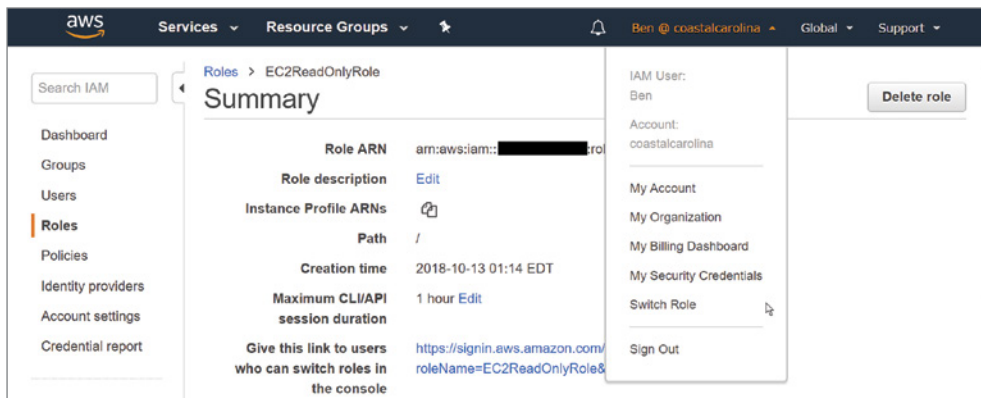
aws Services Resource Groups Ben @ coastalcarolina Global Support

Search IAM

Dashboard
Groups
Users
Roles
Policies
Identity providers
Account settings
Credential report

Roles > EC2ReadOnlyRole

Summary

Delete role

| | |
|---|---|
| Role ARN | arn:aws:iam::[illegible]:rol |
| Role description | Edit |
| Instance Profile ARNs | |
| Path | / |
| Creation time | 2018-10-13 01:14 EDT |
| Maximum CLI/API session duration | 1 hour Edit |
| Give this link to users who can switch roles in the console | https://signin.aws.amazon.com/ roleName=EC2ReadOnlyRole& |

IAM User:
Ben

Account:
coastalcarolina

My Account
My Organization
My Billing Dashboard
My Security Credentials
Switch Role

Sign Out